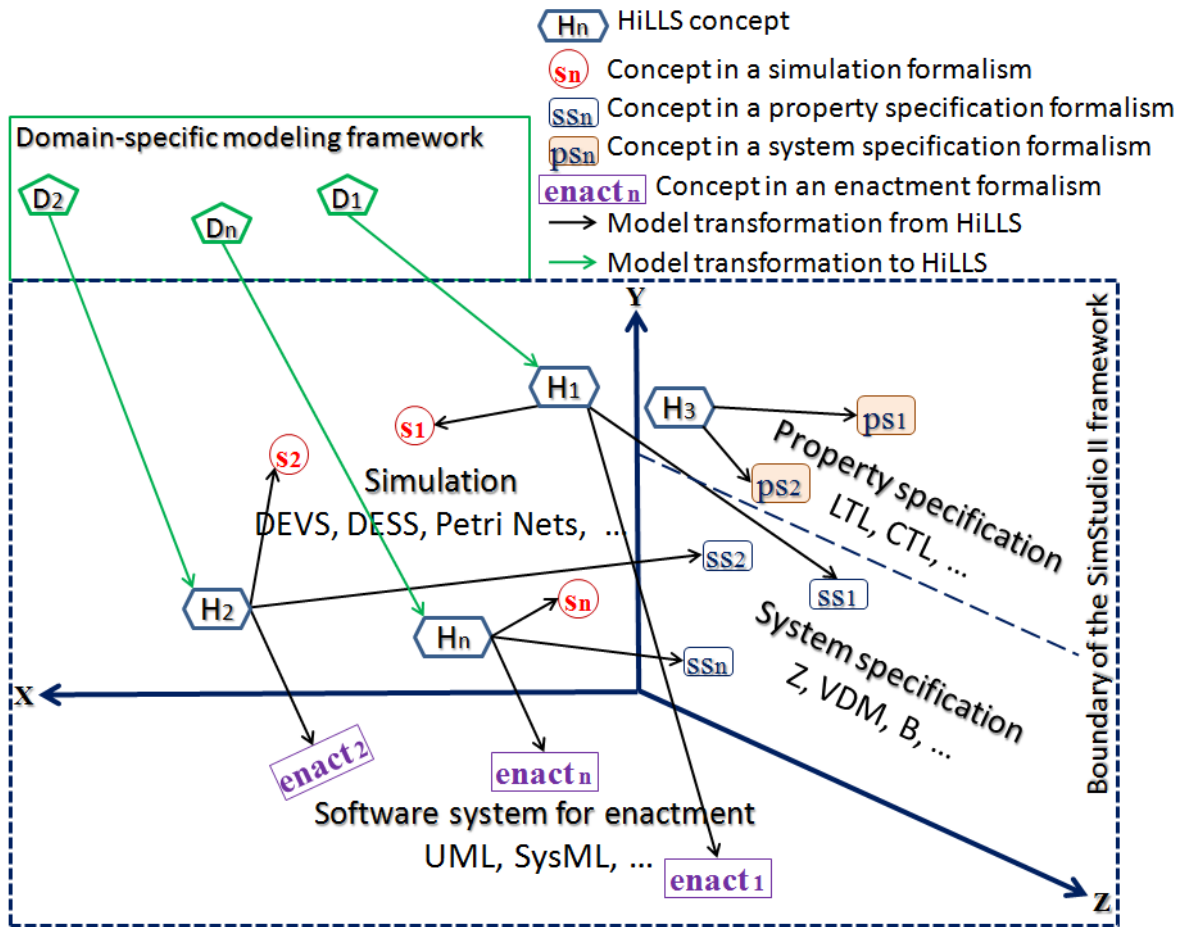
Hn HiLLS concept
sn Concept in a simulation formalism
ssn Concept in a property specification formalism
psn Concept in a system specification formalism
enactn Concept in an enactment formalism
Model transformation from HiLLS
Model transformation to HiLLS

Domain-specific modeling framework
D2
Dn
D1

Boundary of the SimStudio II framework

Y
X
Z

H1
H3
s1
ps1
s2
ps2
Simulation
DEVS, DESS, Petri Nets, ..
Property specification
LTL, CTL, ...
ss2
H2
ss1
sn
Hn
ssn
System specification
Z, VDM, B, ...
enact2
enactn
Software system for enactment
UML, SysML, ...
enact1